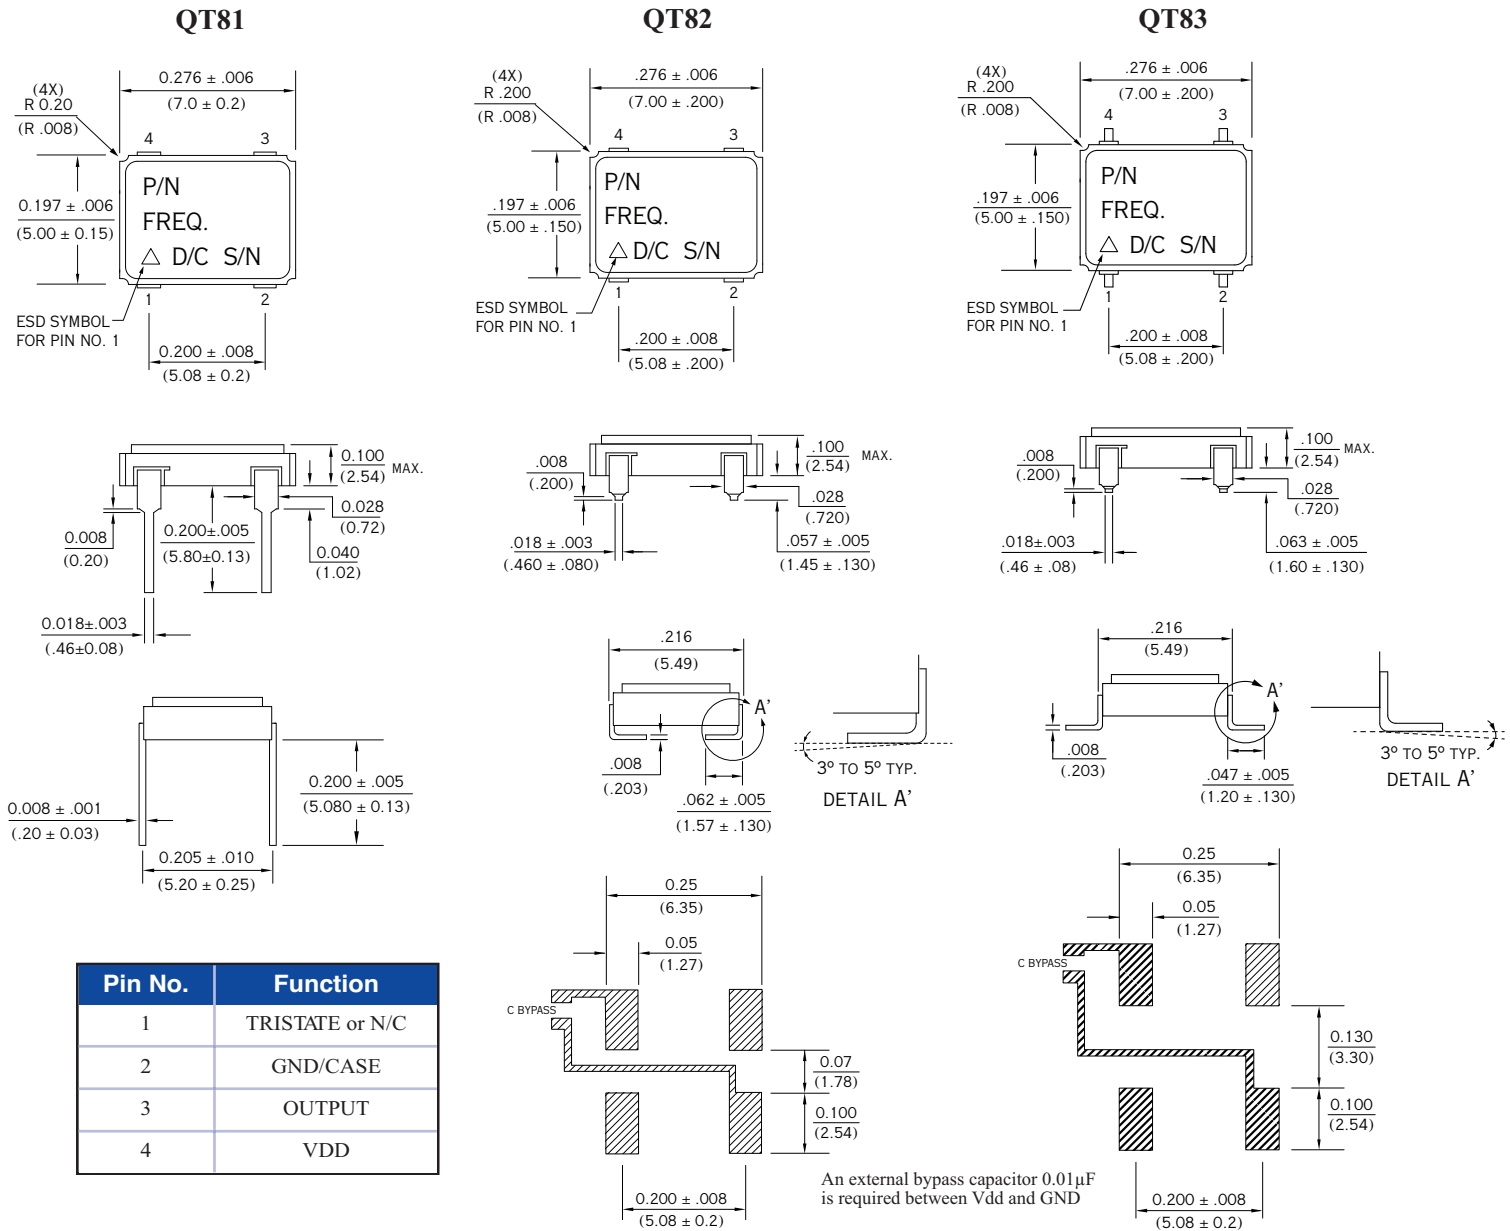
QT81

QT82

QT83

(4X)
R 0.20
(R .008)

0.276 ± .006
(7.0 ± 0.2)

4
3

0.197 ± .006
(5.00 ± 0.15)

P/N
FREQ.
D/C S/N

1
2

ESD SYMBOL
FOR PIN NO. 1

0.200 ± .008
(5.08 ± 0.2)

(4X)
R .200
(R .008)

.276 ± .006
(7.00 ± .200)

4
3

.197 ± .006
(5.00 ± .150)

P/N
FREQ.
D/C S/N

1
2

ESD SYMBOL
FOR PIN NO. 1

.200 ± .008
(5.08 ± .200)

(4X)
R .200
(R .008)

.276 ± .006
(7.00 ± .200)

4
3

.197 ± .006
(5.00 ± .150)

P/N
FREQ.
D/C S/N

1
2

ESD SYMBOL
FOR PIN NO. 1

.200 ± .008
(5.08 ± .200)

0.100
(2.54)
MAX.

0.028
(0.72)

0.008
(0.20)

0.200±.005
(5.80±0.13)

0.040
(1.02)

0.018±.003
(.46±0.08)

.008
(.200)

.100
(2.54)
MAX.

.028
(.720)

.018 ± .003
(.460 ± .080)

.057 ± .005
(1.45 ± .130)

.008
(.200)

.100
(2.54)
MAX.

.028
(.720)

.018±.003
(.46 ± .08)

.063 ± .005
(1.60 ± .130)

.216
(5.49)

A'

.008
(.203)

.062 ± .005
(1.57 ± .130)

3° TO 5° TYP.

DETAIL A'

.216
(5.49)

A'

.008
(.203)

.047 ± .005
(1.20 ± .130)

3° TO 5° TYP.

DETAIL A'

0.200 ± .005
(5.080 ± 0.13)

0.008 ± .001
(.20 ± 0.03)

0.205 ± .010
(5.20 ± 0.25)

0.25
(6.35)

0.05
(1.27)

C BYPASS

0.07
(1.78)

0.100
(2.54)

0.200 ± .008
(5.08 ± 0.2)

0.25
(6.35)

0.05
(1.27)

C BYPASS

0.130
(3.30)

0.100
(2.54)

0.200 ± .008
(5.08 ± 0.2)

| Pin No. | Function |
|---|---|
| 1 | TRISTATE or N/C |
| 2 | GND/CASE |
| 3 | OUTPUT |
| 4 | VDD |

An external bypass capacitor 0.01µF is required between Vdd and GND